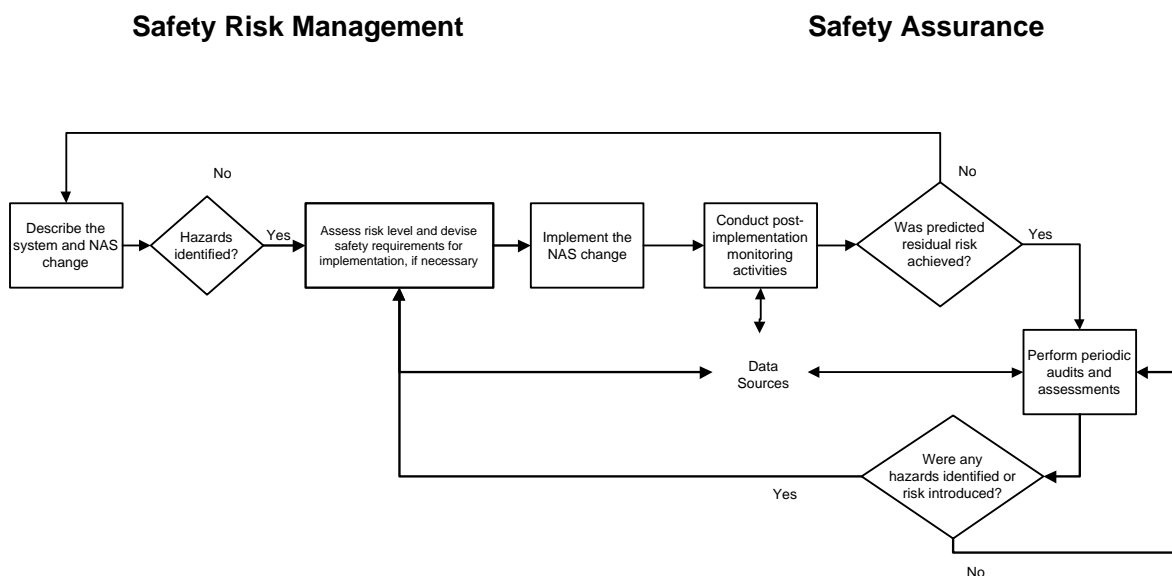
Safety Risk Management

Safety Assurance

No

Describe the system and NAS change

Hazards identified?

Yes

Assess risk level and devise safety requirements for implementation, if necessary

Implement the NAS change

Conduct post-implementation monitoring activities

No

Was predicted residual risk achieved?

Yes

Data Sources

Perform periodic audits and assessments

Were any hazards identified or risk introduced?

Yes

No